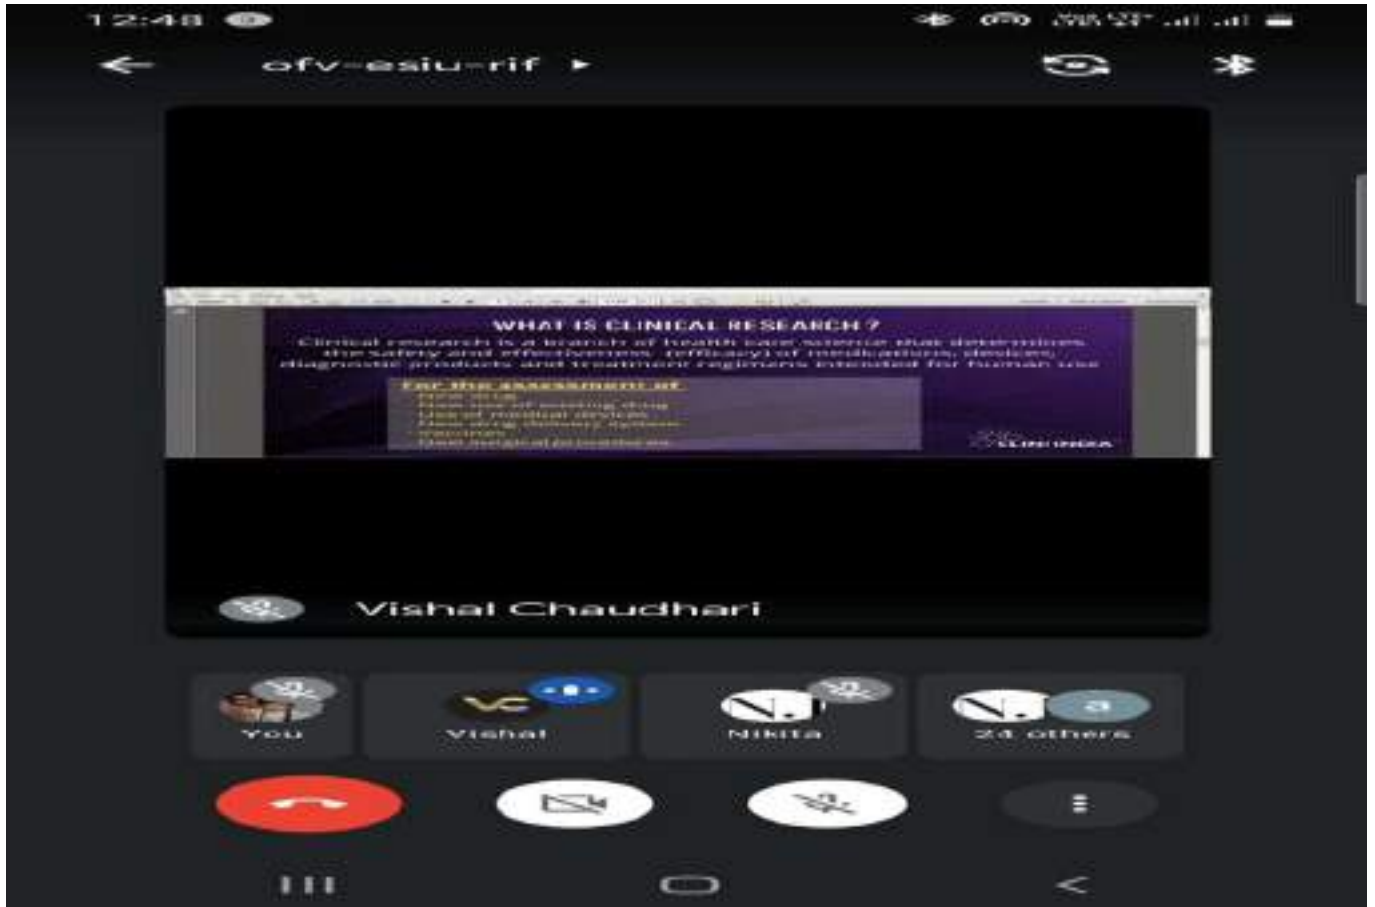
12:48

ofv-esiu-rif

WHAT IS CLINICAL RESEARCH ?

Clinical research is a branch of health care science that determines the safety and effectiveness (efficacy) of medications, devices, diagnostic products and treatment regimens intended for human use

For the assessment of
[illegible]
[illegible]
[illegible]
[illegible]
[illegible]
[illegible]

CLINI INDIA

Vishal Chaudhari

VC

You

Vishal

N.

Nikita

N. a

24 others